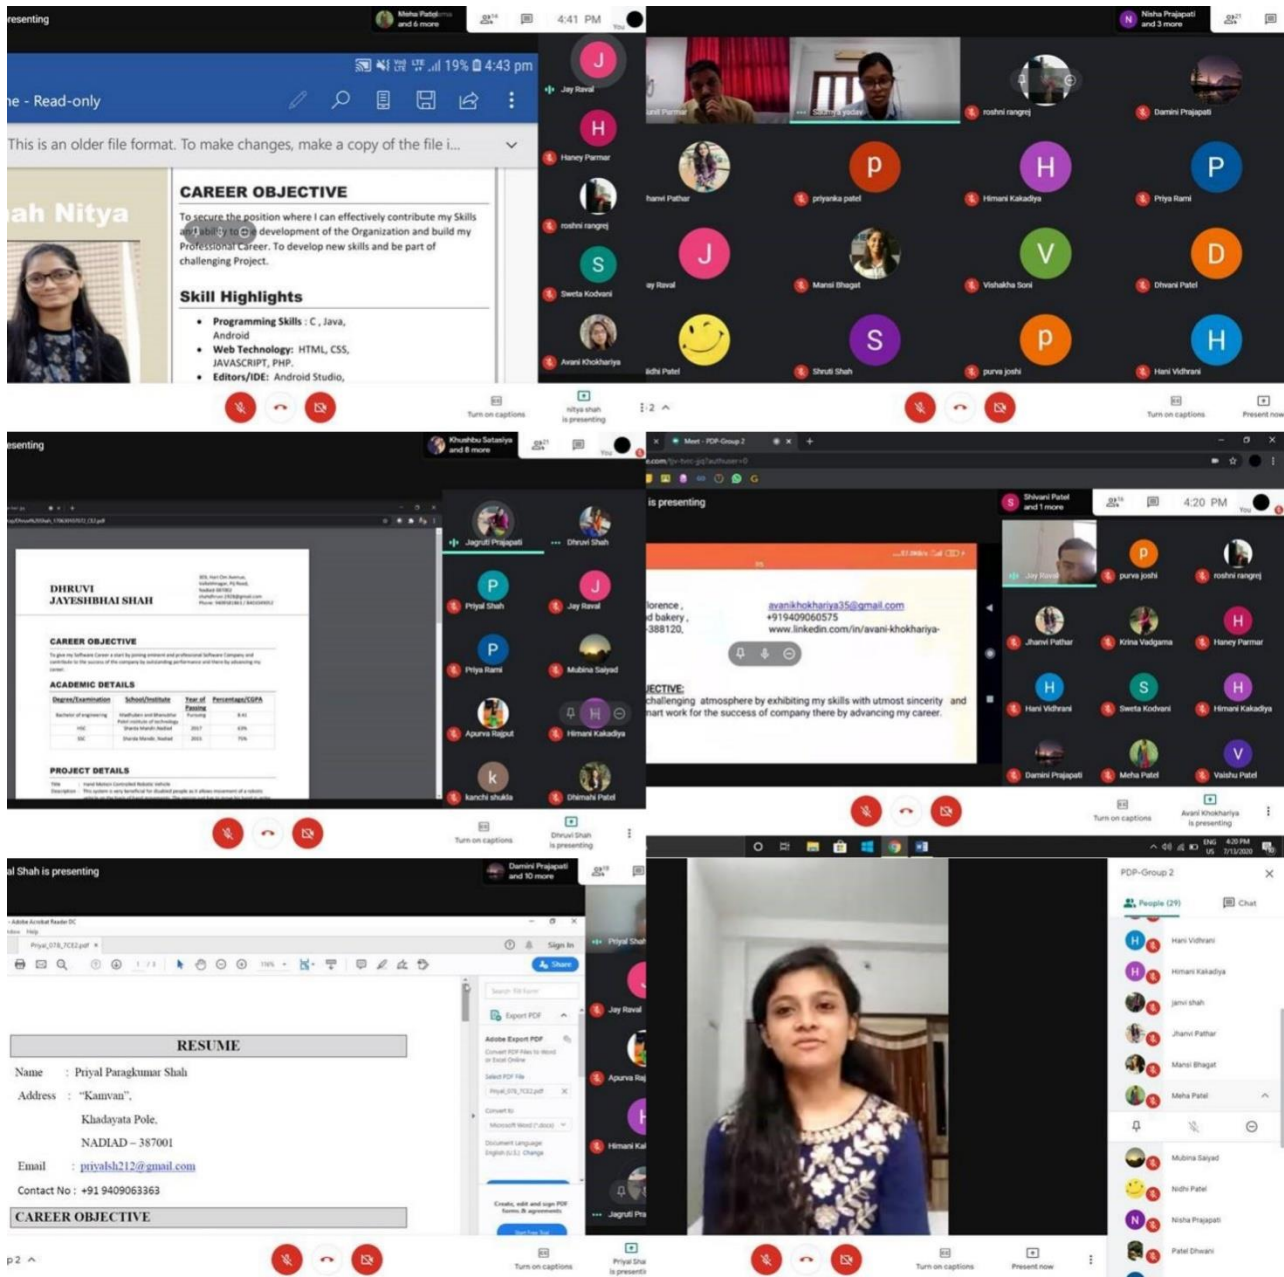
resenting
Mehu Patel and 6 more
4:41 PM
You
19% 4:43 pm
e - Read-only
This is an older file format. To make changes, make a copy of the file i...
ah Nitya
CAREER OBJECTIVE
To secure the position where I can effectively contribute my Skills and ability to the development of the Organization and build my Professional Career. To develop new skills and be part of challenging Project.
Skill Highlights
• Programming Skills : C , Java, Android
• Web Technology: HTML, CSS, JAVASCRIPT, PHP.
• Editors/IDE: Android Studio,
Jay Raval
Haney Parmar
roshni rangrej
Sweta Kodvani
Avani Khokhariya
Turn on captions
nitya shah is presenting

Nisha Prajapati and 3 more
roshni rangrej
Damini Prajapati
priyanka patel
Himani Kakadiya
Priya Rami
Mansi Bhagat
Vishakha Soni
Dhvani Patel
Shruti Shah
purva joshi
Hani Vidhrani
Turn on captions
Present now

esenting
Khushbu Sataniya and 8 more
You
DHRUVI JAYESHBHAI SHAH
CAREER OBJECTIVE
ACADEMIC DETAILS
PROJECT DETAILS
Jagruti Prajapati
Dhruvi Shah
Priyal Shah
Jay Raval
Priya Rami
Mubina Saiyad
Apurva Rajput
Himani Kakadiya
kanchi shukla
Dhimahi Patel
Turn on captions
Dhruvi Shah is presenting

Meet - PDP-Group 2
is presenting
Shivani Patel and 1 more
4:20 PM
You
avanikhokhariya35@gmail.com
+919409060575
www.linkedin.com/in/avani-khokhariya-
lorence,
d bakery,
-388120,
ECTIVE:
challenging atmosphere by exhibiting my skills with utmost sincerity and mart work for the success of company there by advancing my career.
Jay Raval
purva joshi
roshni rangrej
Jhanvi Pathar
Krina Vadgama
Haney Parmar
Hani Vidhrani
Sweta Kodvani
Himani Kakadiya
Damini Prajapati
Meha Patel
Vaishu Patel
Turn on captions
Avani Khokhariya is presenting

al Shah is presenting
Damini Prajapati and 10 more
Sign In
Share
Export PDF
Adobe Export PDF
RESUME
Name : Priyal Paragkumar Shah
Address : "Kamvan",
Khadayata Pole,
NADIAD – 387001
Email : priyalsh212@gmail.com
Contact No : +91 9409063363
CAREER OBJECTIVE
Priyal Shah
Jay Raval
Apurva Raj
Himani Kal
Jagruti Pra
Turn on captions
Priyal Shah is presenti

4:20 PM 7/13/2020
PDP-Group 2
People (29)
Chat
Hani Vidhrani
Himani Kakadiya
janvi shah
Jhanvi Pathar
Mansi Bhagat
Meha Patel
Mubina Saiyad
Nidhi Patel
Nisha Prajapati
Patel Dhvani
Turn on captions
Present now